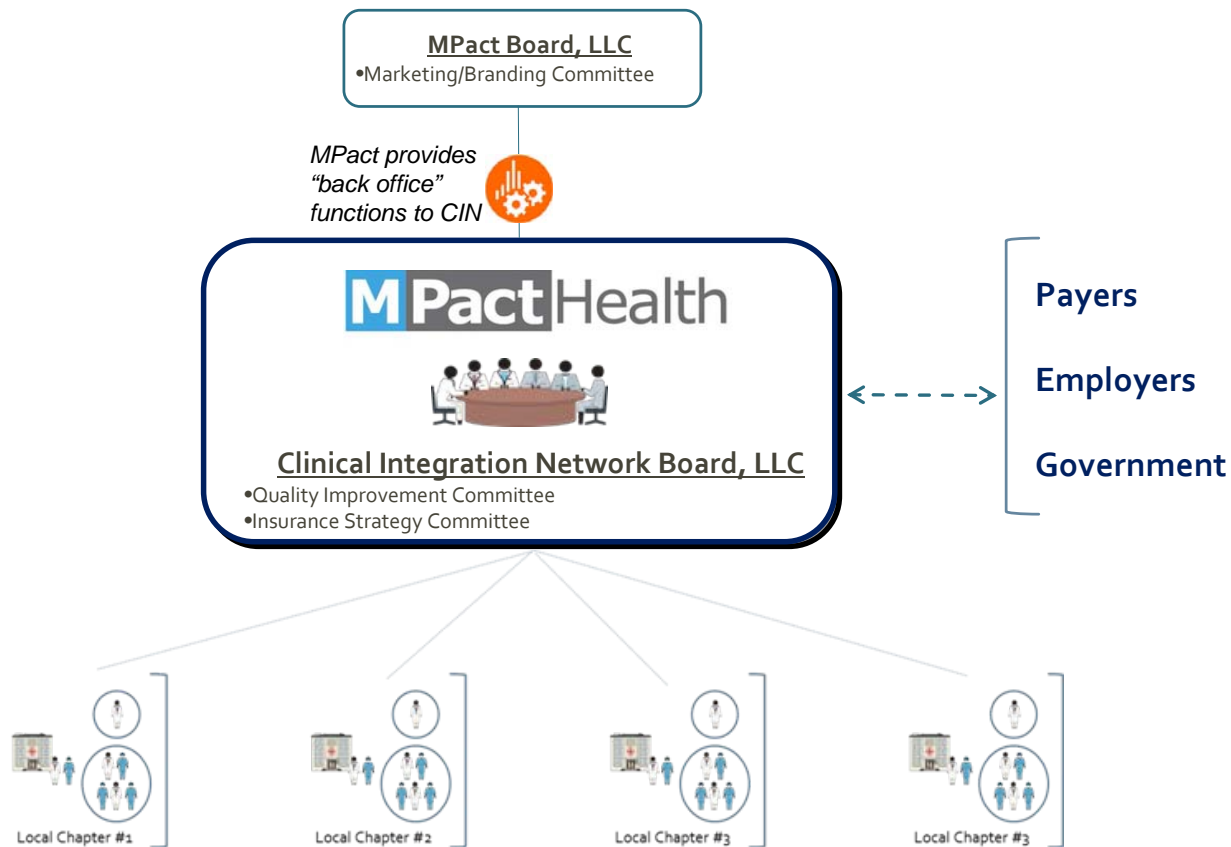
MPact Board, LLC
•Marketing/Branding Committee

MPact provides "back office" functions to CIN

MPactHealth

Clinical Integration Network Board, LLC
•Quality Improvement Committee
•Insurance Strategy Committee

Payers

Employers

Government

Local Chapter #1

Local Chapter #2

Local Chapter #3

Local Chapter #3